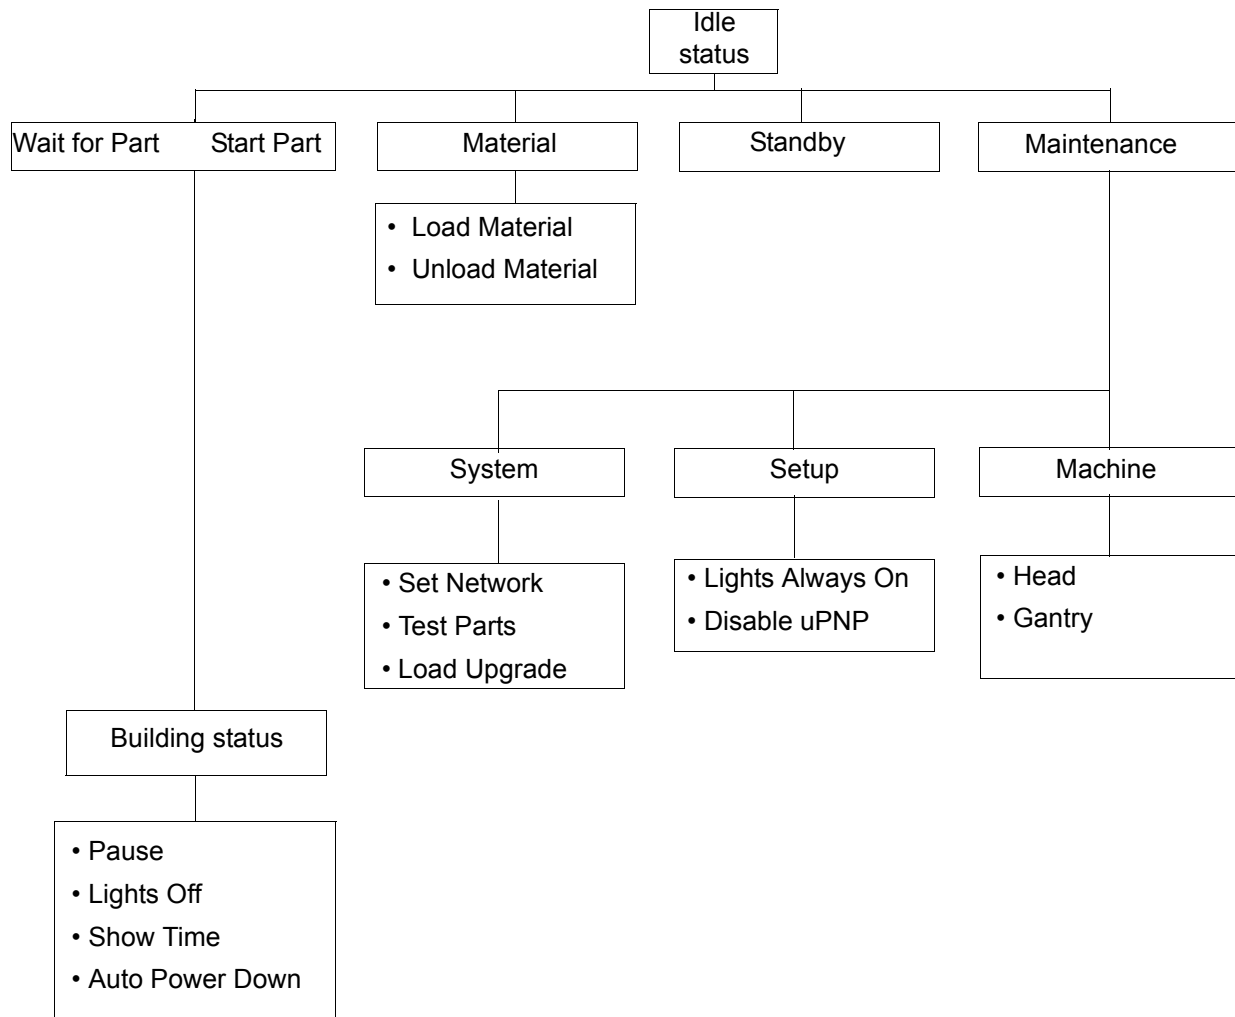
Idle status

Wait for Part Start Part

Material

Standby

Maintenance

• Load Material
• Unload Material

System

Setup

Machine

• Set Network
• Test Parts
• Load Upgrade

• Lights Always On
• Disable uPNP

• Head
• Gantry

Building status

• Pause
• Lights Off
• Show Time
• Auto Power Down